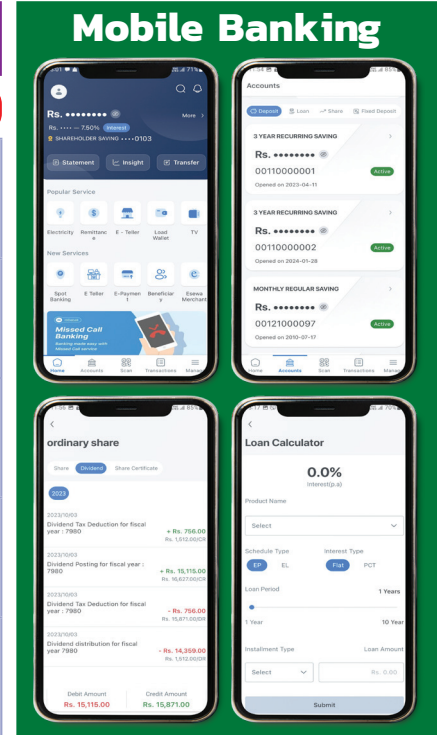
Mobile Banking

Rs. ••••••••
Rs. •••• 7.50% Interest
More
SHAREHOLDER SAVING ••••0103
Statement
Insight
Transfer
Popular Service
Electricity
Remittance
E - Teller
Load Wallet
TV
New Services
Spot Banking
E Teller
E-Payment
Beneficiary
Esewa Merchant
Missed Call Banking
Home
Accounts
Scan
Transactions
Manage

Accounts
Deposit
Loan
Share
Fixed Deposit
3 YEAR RECURRING SAVING
Rs. ••••••••
00110000001
Active
Opened on 2023-04-11
3 YEAR RECURRING SAVING
Rs. ••••••••
00110000002
Active
Opened on 2024-01-28
MONTHLY REGULAR SAVING
Rs. ••••••••
00121000097
Active
Opened on 2010-07-17
Home
Accounts
Scan
Transactions
Manage

ordinary share
Share
Dividend
Share Certificate
2023
2023/10/03
Dividend Tax Deduction for fiscal year : 7980
+ Rs. 756.00
Rs. 1,512.00/CR
2023/10/03
Dividend Posting for fiscal year : 7980
+ Rs. 15,115.00
Rs. 16,627.00/CR
2023/10/03
Dividend Tax Deduction for fiscal year : 7980
- Rs. 756.00
Rs. 15,871.00/CR
2023/10/03
Dividend distribution for fiscal year 7980
- Rs. 14,359.00
Rs. 1,512.00/CR
Debit Amount
Rs. 15,115.00
Credit Amount
Rs. 15,871.00

Loan Calculator
0.0%
Interest(p.a)
Product Name
Select
Schedule Type
EP
EL
Interest Type
Flat
PCT
Loan Period
1 Years
1 Year
10 Year
Installment Type
Loan Amount
Select
Rs. 0.00
Submit